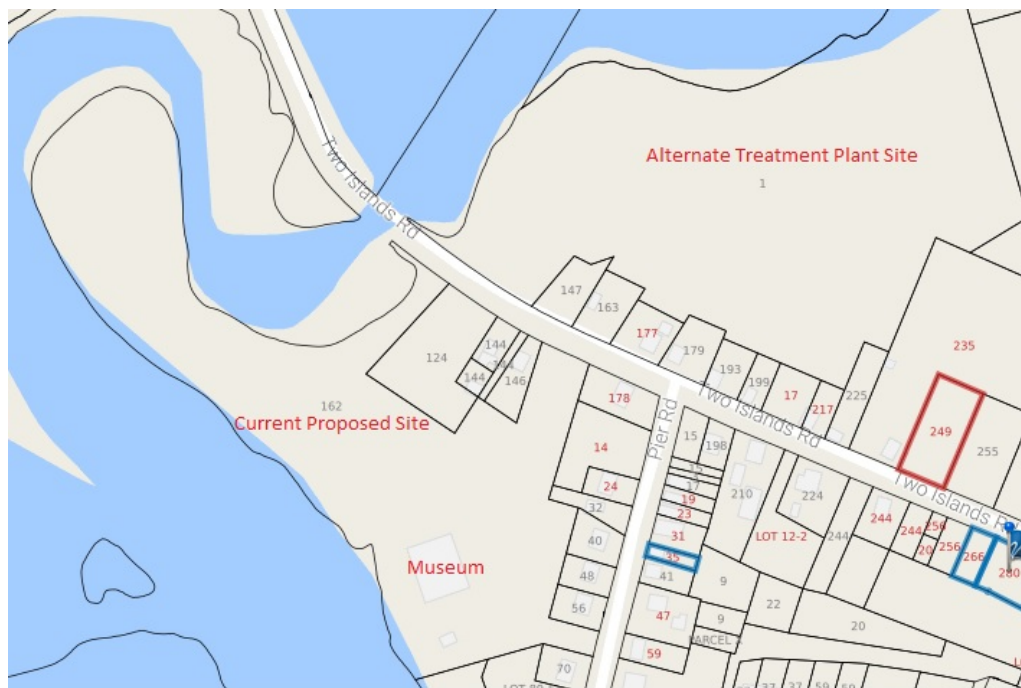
Two Islands Rd

Alternate Treatment Plant Site

1

147
163
177
179
193
199
17
217
225
235
124
144
144
144
146
162
Current Proposed Site
178
14
Pier Rd
15
198
Two Islands Rd
249
255
15
17
19
23
24
32
31
40
35
48
41
56
210
224
244
244
250
20
256
266
280
Two Islands R
LOT 12-2
244
Museum
9
22
20
47
9
PARCEL
59
70
LOT
37
27
59